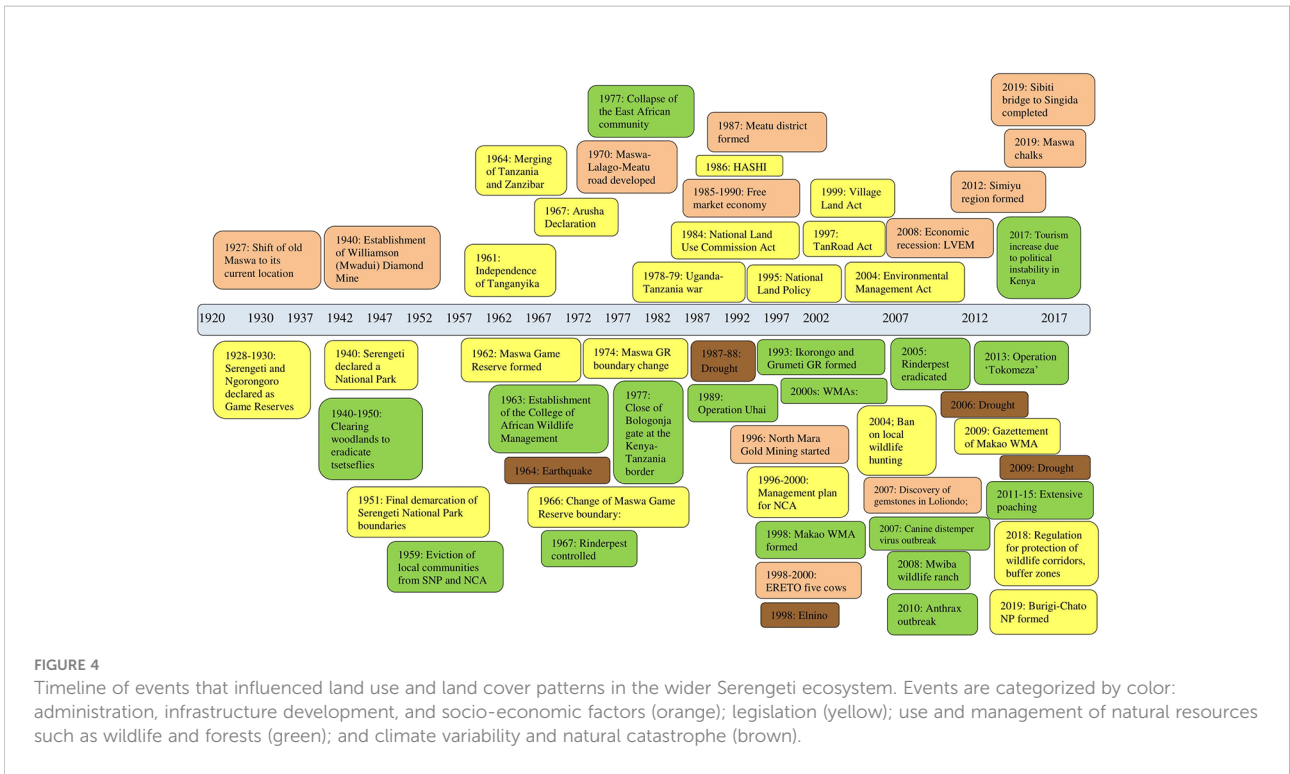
2019: Sibiti bridge to Singida completed

1977: Collapse of the East African community

1987: Meatu district formed

2019: Maswa chalks

1964: Merging of Tanzania and Zanzibar

1970: Maswa-Lalago-Meatu road developed

1986: HASHI

1985-1990: Free market economy

1999: Village Land Act

2012: Simiyu region formed

1967: Arusha Declaration

1927: Shift of old Maswa to its current location

1940: Establishment of Williamson (Mwadui) Diamond Mine

1984: National Land Use Commission Act

1997: TanRoad Act

2008: Economic recession: LVEM

2017: Tourism increase due to political instability in Kenya

1961: Independence of Tanganyika

1978-79: Uganda-Tanzania war

1995: National Land Policy

2004: Environmental Management Act

1920 1930 1937 1942 1947 1952 1957 1962 1967 1972 1977 1982 1987 1992 1997 2002 2007 2012 2017

1928-1930: Serengeti and Ngorongoro declared as Game Reserves

1940: Serengeti declared a National Park

1962: Maswa Game Reserve formed

1974: Maswa GR boundary change

1987-88: Drought

1993: Ikorongo and Grumeti GR formed

2005: Rinderpest eradicated

2013: Operation 'Tokomeza'

2000s: WMAs:

1940-1950: Clearing woodlands to eradicate tsetseflies

1963: Establishment of the College of African Wildlife Management

1977: Close of Bologonja gate at the Kenya-Tanzania border

1989: Operation Uhai

2006: Drought

2004; Ban on local wildlife hunting

2009: Gazettement of Makao WMA

1996: North Mara Gold Mining started

1964: Earthquake

2009: Drought

1996-2000: Management plan for NCA

2007: Discovery of gemstones in Loliondo;

1951: Final demarcation of Serengeti National Park boundaries

1966: Change of Maswa Game Reserve boundary:

2011-15: Extensive poaching

2007: Canine distemper virus outbreak

1998: Makao WMA formed

1967: Rinderpest controlled

2018: Regulation for protection of wildlife corridors, buffer zones

1959: Eviction of local communities from SNP and NCA

2008: Mwiba wildlife ranch

1998-2000: ERETO five cows

1998: Elnino

2010: Anthrax outbreak

2019: Burigi-Chato NP formed

FIGURE 4

Timeline of events that influenced land use and land cover patterns in the wider Serengeti ecosystem. Events are categorized by color: administration, infrastructure development, and socio-economic factors (orange); legislation (yellow); use and management of natural resources such as wildlife and forests (green); and climate variability and natural catastrophe (brown).